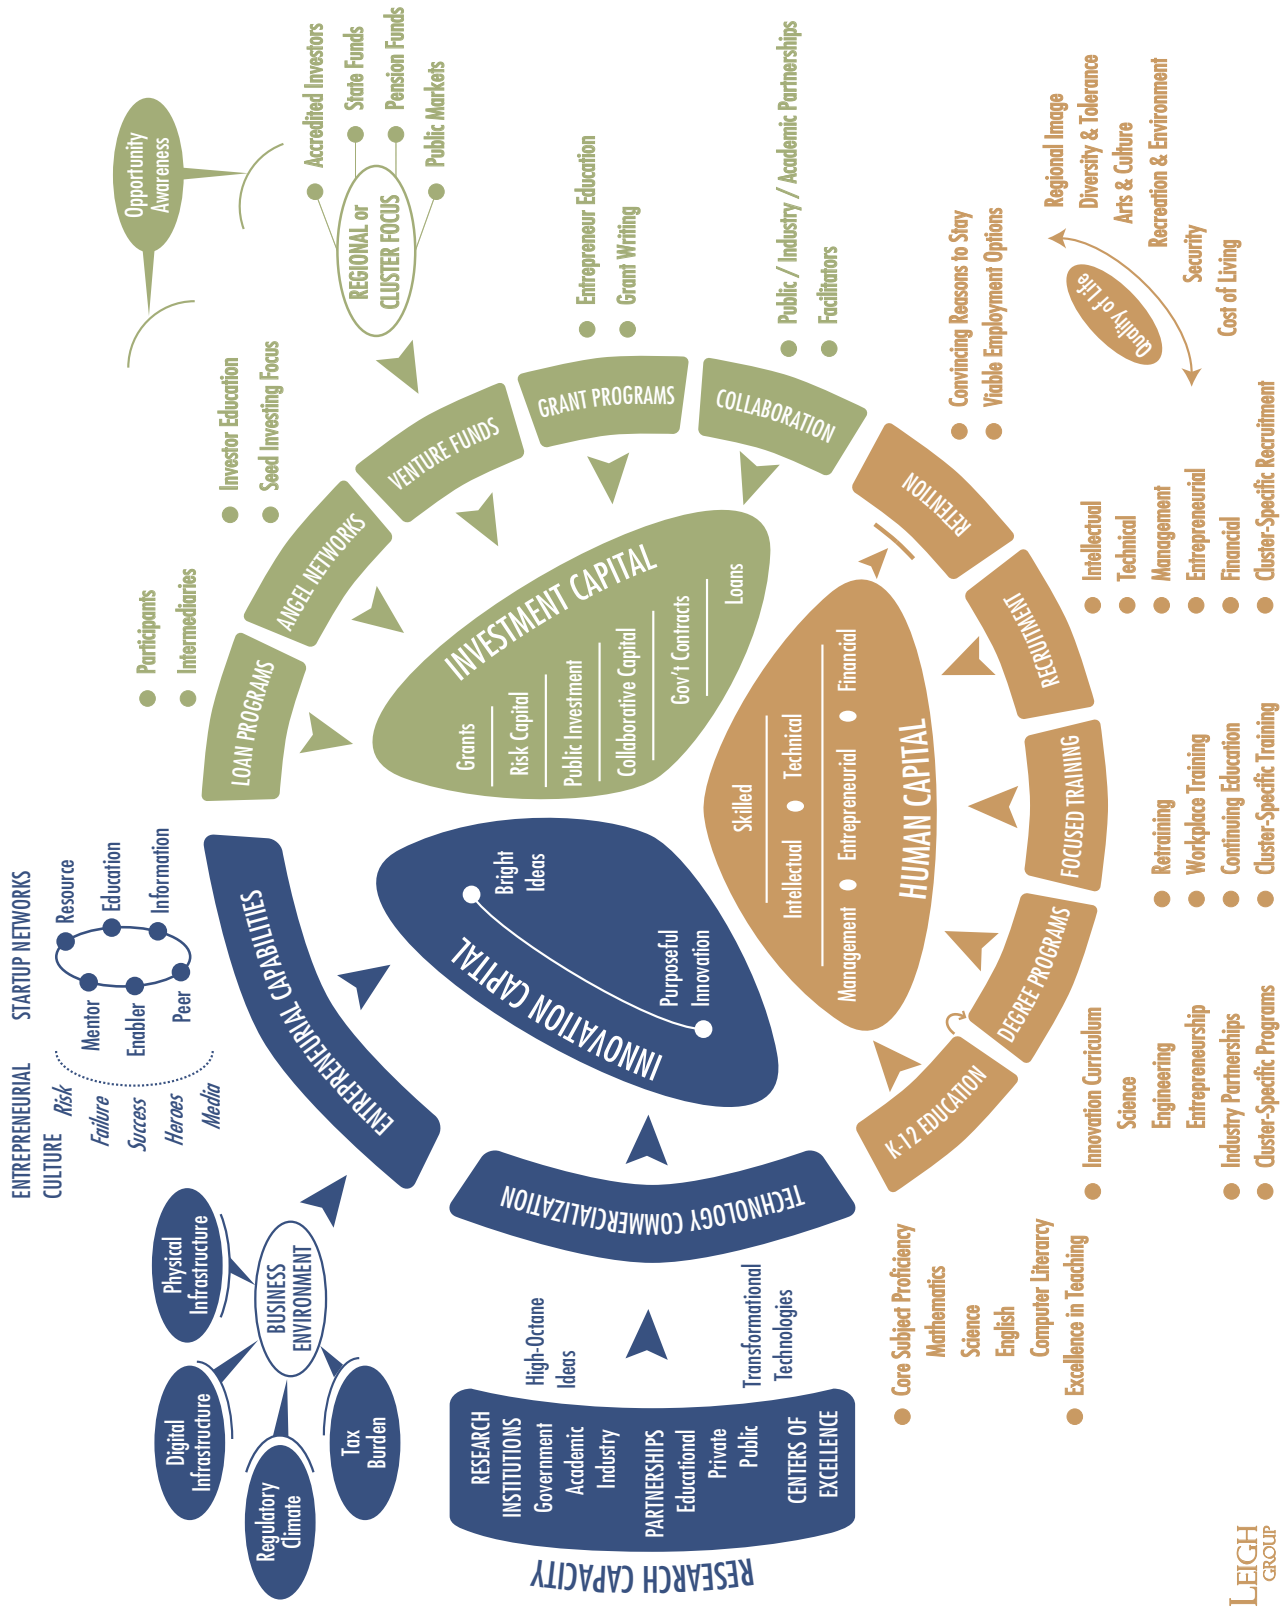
Opportunity Awareness

Accredited Investors
State Funds
Pension Funds
Public Markets
REGIONAL or CLUSTER FOCUS

Entrepreneur Education
Grant Writing

Public / Industry / Academic Partnerships
Facilitators

Regional Image
Diversity & Tolerance
Arts & Culture
Recreation & Environment
Security
Cost of Living
Quality of Life

Convincing Reasons to Stay
Viable Employment Options

Investor Education
Seed Investing Focus

Participants
Intermediaries

LOAN PROGRAMS
ANGEL NETWORKS
VENTURE FUNDS
GRANT PROGRAMS
COLLABORATION
RETENTION
RECRUITMENT
FOCUSED TRAINING
DEGREE PROGRAMS
K-12 EDUCATION

INVESTMENT CAPITAL
Grants
Risk Capital
Public Investment
Collaborative Capital
Gov't Contracts
Loans

HUMAN CAPITAL
Skilled
Intellectual
Technical
Management
Entrepreneurial
Financial

INNOVATION CAPITAL
Bright Ideas
Purposeful Innovation

Intellectual
Technical
Management
Entrepreneurial
Financial
Cluster-Specific Recruitment

Retraining
Workplace Training
Continuing Education
Cluster-Specific Training

Innovation Curriculum
Science
Engineering
Entrepreneurship
Industry Partnerships
Cluster-Specific Programs

Core Subject Proficiency
Mathematics
Science
English
Computer Literacy
Excellence in Teaching

ENTREPRENEURIAL CAPABILITIES
TECHNOLOGY COMMERCIALIZATION

ENTREPRENEURIAL CULTURE
Risk
Failure
Success
Heroes
Media

STARTUP NETWORKS
Resource
Education
Information
Mentor
Enabler
Peer

BUSINESS ENVIRONMENT
Physical Infrastructure
Digital Infrastructure
Regulatory Climate
Tax Burden

High-Octane Ideas
Transformational Technologies

RESEARCH INSTITUTIONS
Government
Academic
Industry
PARTNERSHIPS
Educational
Private
Public
CENTERS OF EXCELLENCE

RESEARCH CAPACITY

LEIGH GROUP